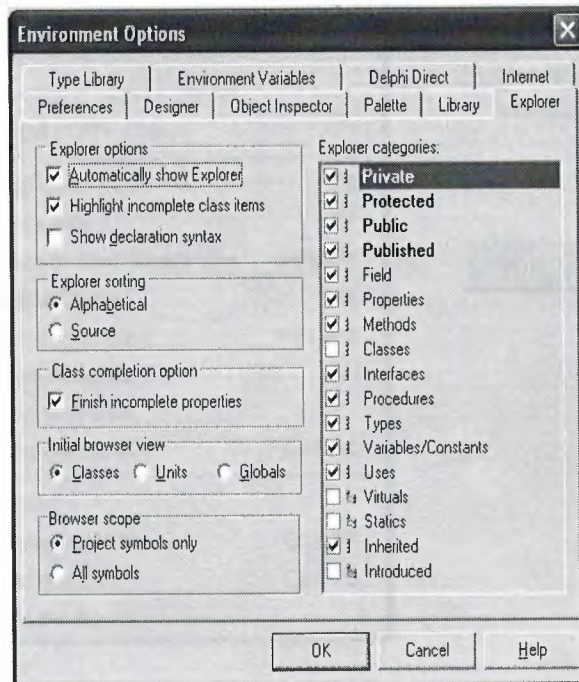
Environment Options

Type Library | Environment Variables | Delphi Direct | Internet
Preferences | Designer | Object Inspector | Palette | Library | Explorer

Explorer options
☑ Automatically show Explorer
☑ Highlight incomplete class items
☐ Show declaration syntax

Explorer sorting
◉ Alphabetical
○ Source

Class completion option
☑ Finish incomplete properties

Initial browser view
◉ Classes ○ Units ○ Globals

Browser scope
◉ Project symbols only
○ All symbols

Explorer categories:
☑ Private
☑ Protected
☑ Public
☑ Published
☑ Field
☑ Properties
☑ Methods
☐ Classes
☑ Interfaces
☑ Procedures
☑ Types
☑ Variables/Constants
☑ Uses
☐ Virtuals
☐ Statics
☑ Inherited
☐ Introduced

OK | Cancel | Help